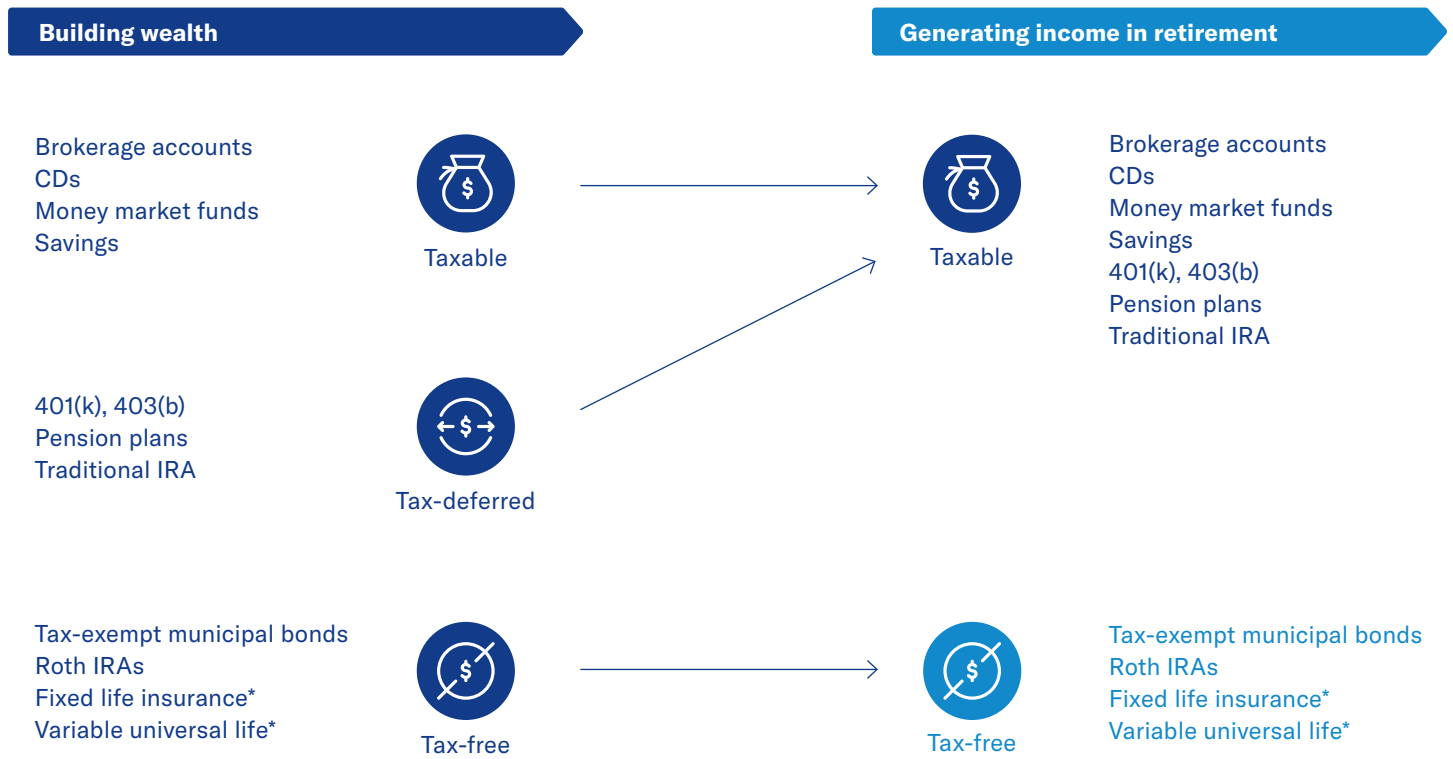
Building wealth

Generating income in retirement

Brokerage accounts
CDs
Money market funds
Savings

Taxable

Taxable

Brokerage accounts
CDs
Money market funds
Savings
401(k), 403(b)
Pension plans
Traditional IRA

401(k), 403(b)
Pension plans
Traditional IRA

Tax-deferred

Tax-exempt municipal bonds
Roth IRAs
Fixed life insurance*
Variable universal life*

Tax-free

Tax-free

Tax-exempt municipal bonds
Roth IRAs
Fixed life insurance*
Variable universal life*